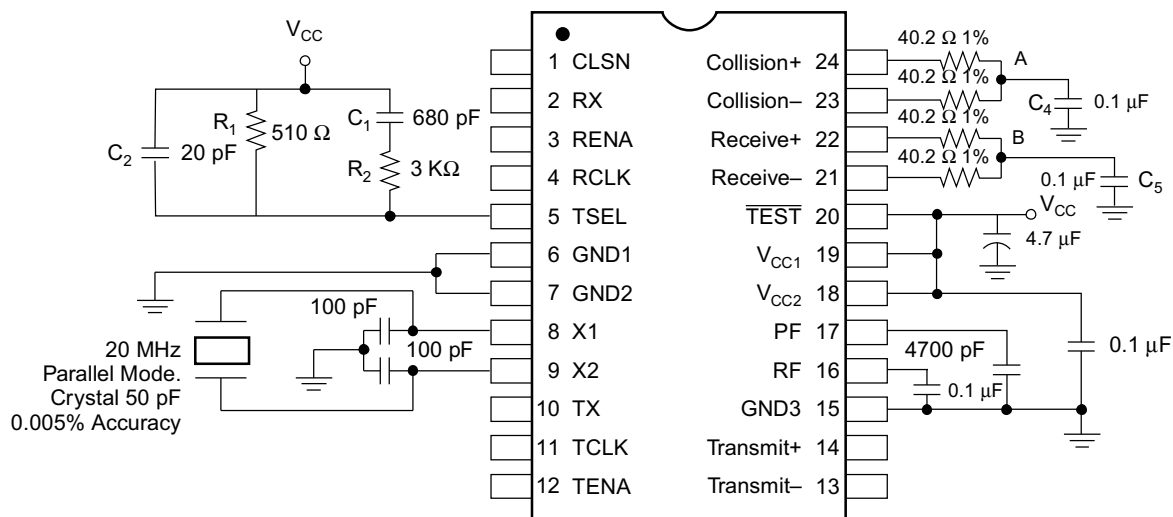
$V_{CC}$

$R_1$ 510 Ω

$C_1$ 680 pF

$C_2$ 20 pF

$R_2$ 3 KΩ

100 pF

100 pF

20 MHz
Parallel Mode.
Crystal 50 pF
0.005% Accuracy

1 CLSN
2 RX
3 RENA
4 RCLK
5 TSEL
6 GND1
7 GND2
8 X1
9 X2
10 TX
11 TCLK
12 TENA

Collision+ 24
Collision– 23
Receive+ 22
Receive– 21
$\overline{TEST}$ 20
$V_{CC1}$ 19
$V_{CC2}$ 18
PF 17
RF 16
GND3 15
Transmit+ 14
Transmit– 13

40.2 Ω 1%
40.2 Ω 1%
40.2 Ω 1%
40.2 Ω 1%

A

B

$C_4$ 0.1 µF

0.1 µF $C_5$

$V_{CC}$

4.7 µF

4700 pF

0.1 µF

0.1 µF